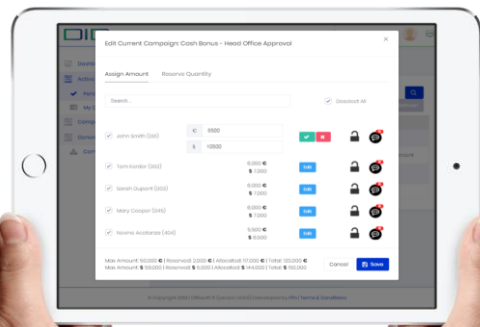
Edit Current Campaign: Cash Bonus - Head Office Approval

×

Assign Amount

Reserve Quantity

Search...

Deselect All

John Smith (100)

€ 5500

$ 10500

Tom Kordor (202)

6,000 €

$ 7,000

Edit

Sarah Dupont (203)

6,000 €

$ 7,000

Edit

Mary Cooper (345)

6,000 €

$ 7,000

Edit

Noemi Acdanza (404)

5,500 €

$ 6,000

Edit

Max Amount: 150,000 € | Reserved: 2,000 € | Allocated: 117,000 € | Total: 120,000 €

Max Amount: $ 150,000 | Reserved: $ 5,000 | Allocated: $ 144,000 | Total: $ 150,000

Cancel

Save

© Copyright 2021 | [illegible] | Terms & Conditions